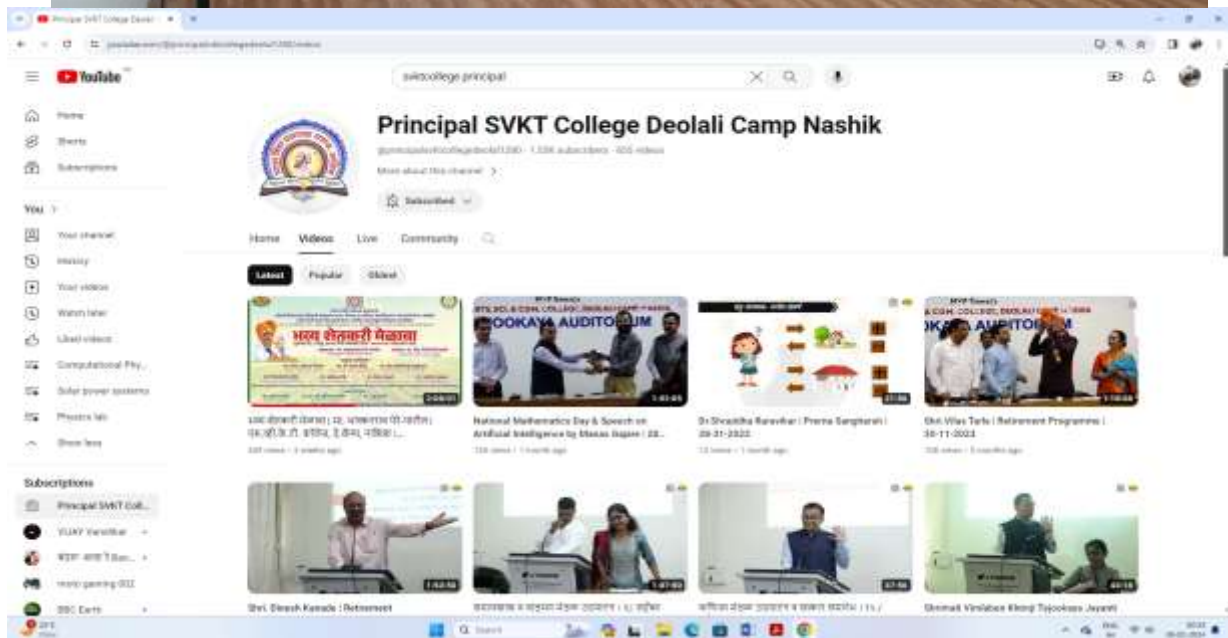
Principal SVKT College Deoli ×

YouTube

svktcollege principal

Home
Shorts
Subscriptions

You >
Your channel
History
Your videos
Watch later
Liked videos
Computational Phy...
Solar power systems
Physics lab
Show less

Subscriptions
Principal SVKT Coll...
VIJAY Vanolkar
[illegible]
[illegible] gaming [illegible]
BBC Earth

Principal SVKT College Deolali Camp Nashik

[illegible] · 1.53K subscribers · 455 videos

More about this channel >

Subscribed

Home Videos Live Community

Latest Popular Oldest

भव्य शेतकरी मेळावा

2:08:01

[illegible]

National Mathematics Day & Speech on Artificial Intelligence by Manas Gapre | 22...

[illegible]

1:40:45

Dr.Shraddha Rane... | Prerna Sangharsh | 20-11-2023

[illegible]

27:50

Shri.Vilas Tarle | Retirement Programme | 30-11-2023

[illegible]

1:14:58

1:53:58

Shri. Dinesh Kanade | Retirement

1:07:03

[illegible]

27:56

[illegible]

40:16

Shrimati Vimlabai Khonji Tojookaas Jayanti

Q Search